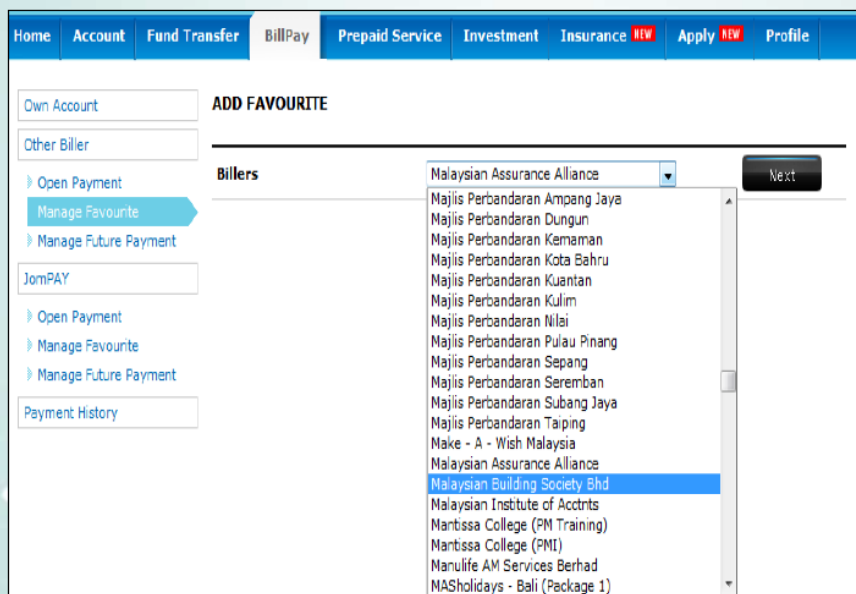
Home Account Fund Transfer BillPay Prepaid Service Investment Insurance NEW Apply NEW Profile

Own Account

Other Biller

Open Payment

Manage Favourite

Manage Future Payment

JomPAY

Open Payment

Manage Favourite

Manage Future Payment

Payment History

ADD FAVOURITE

Billers

Malaysian Assurance Alliance

Next

Majlis Perbandaran Ampang Jaya
Majlis Perbandaran Dungun
Majlis Perbandaran Kemaman
Majlis Perbandaran Kota Bahru
Majlis Perbandaran Kuantan
Majlis Perbandaran Kulim
Majlis Perbandaran Nilai
Majlis Perbandaran Pulau Pinang
Majlis Perbandaran Sepang
Majlis Perbandaran Seremban
Majlis Perbandaran Subang Jaya
Majlis Perbandaran Taiping
Make - A - Wish Malaysia
Malaysian Assurance Alliance
Malaysian Building Society Bhd
Malaysian Institute of Acctnts
Mantissa College (PM Training)
Mantissa College (PMI)
Manulife AM Services Berhad
MASholidays - Bali (Package 1)